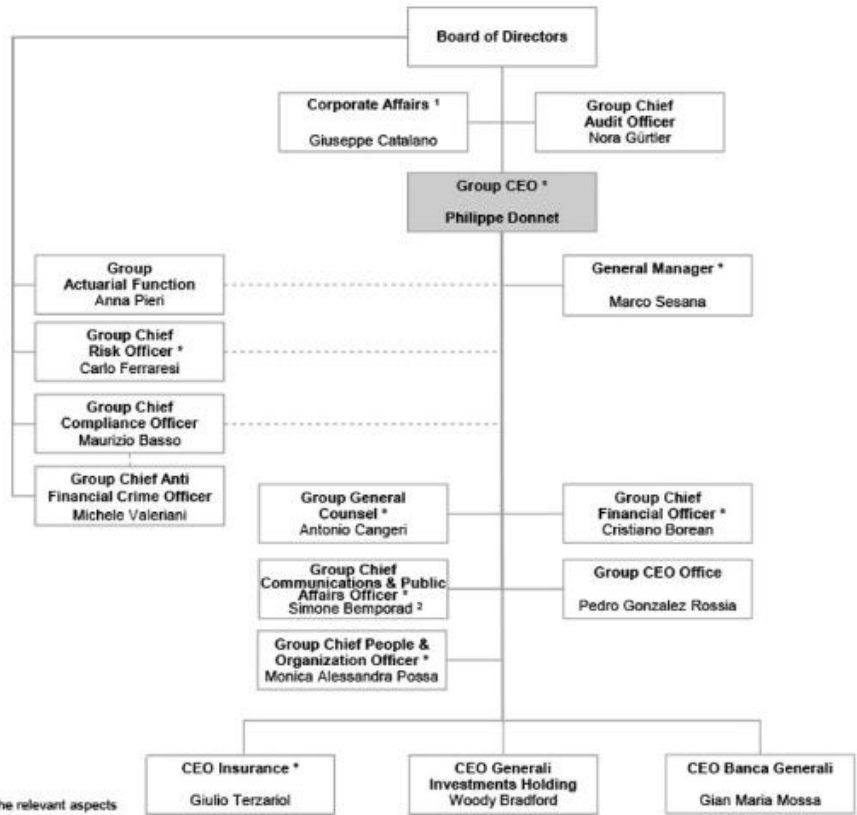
Board of Directors

Corporate Affairs $^1$
Giuseppe Catalano

Group Chief Audit Officer
Nora Gürtler

Group CEO *
Philippe Donnet

Group Actuarial Function
Anna Pieri

General Manager *
Marco Sesana

Group Chief Risk Officer *
Carlo Ferraresi

Group Chief Compliance Officer
Maurizio Basso

Group Chief Anti Financial Crime Officer
Michele Valeriani

Group General Counsel *
Antonio Cangeri

Group Chief Financial Officer *
Cristiano Borean

Group Chief Communications & Public Affairs Officer *
Simone Bemporad $^2$

Group CEO Office
Pedro Gonzalez Rossia

Group Chief People & Organization Officer *
Monica Alessandra Possa

CEO Insurance *
Giulio Terzariol

CEO Generali Investments Holding
Woody Bradford

CEO Banca Generali
Gian Maria Mossa

he relevant aspects